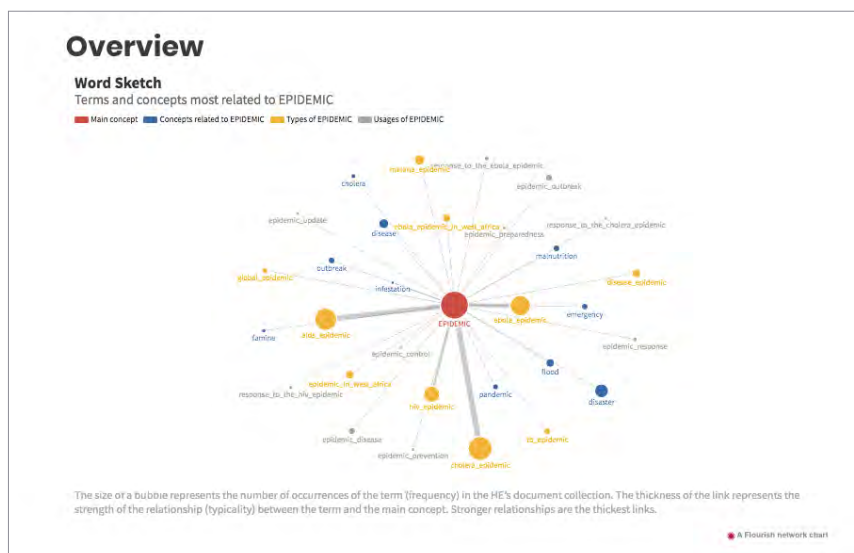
Overview

Word Sketch

Terms and concepts most related to EPIDEMIC

Main concept Concepts related to EPIDEMIC Types of EPIDEMIC Usages of EPIDEMIC

malaria_epidemic
response_to_the_ebola_epidemic
cholera
epidemic_outbreak
epidemic_update
disease
ebola_epidemic_in_west_africa
epidemic_preparedness
response_to_the_cholera_epidemic
malnutrition
global_epidemic
outbreak
disease_epidemic
infestation
EPIDEMIC
ebola_epidemic
emergency
famine
aids_epidemic
epidemic_control
epidemic_response
flood
epidemic_in_west_africa
response_to_the_hiv_epidemic
hiv_epidemic
pandemic
disaster
epidemic_disease
tb_epidemic
epidemic_prevention
cholera_epidemic

The size of a bubble represents the number of occurrences of the term (frequency) in the HE's document collection. The thickness of the link represents the strength of the relationship (typicality) between the term and the main concept. Stronger relationships are the thickest links.

A Flourish network chart